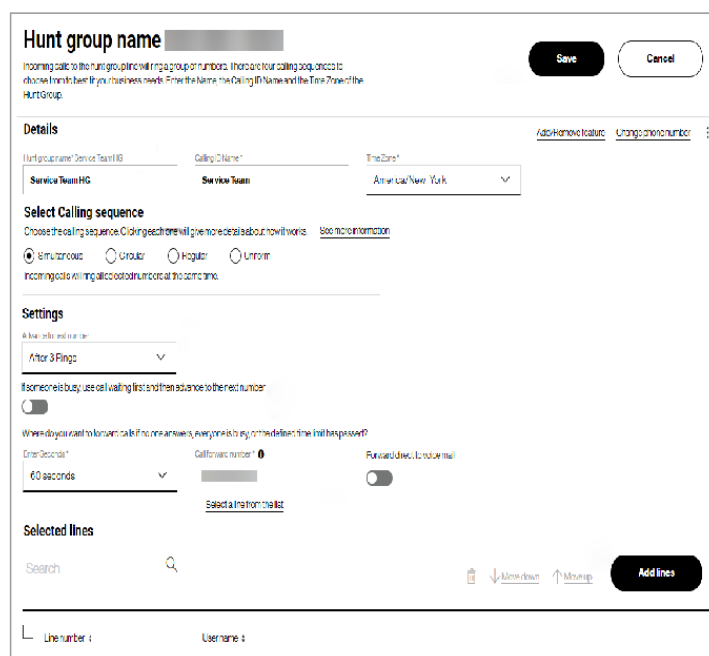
Hunt group name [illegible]

Incoming calls to the hunt group line will ring a group of numbers. There are four calling sequences to choose from to best fit your business needs. Enter the Name, the Calling ID Name and the Time Zone of the Hunt Group.

Save

Cancel

Details

Add/Remove feature

Change phone number

Hunt group name* Service Team HG

Service Team HG

Calling ID Name*

Service Team

Time Zone*

America/New York

Select Calling sequence

Choose the calling sequence. Clicking each one will give more details about how it works.

See more information

Simultaneous

Circular

Regular

Uniform

Incoming calls will ring all selected numbers at the same time.

Settings

Advance to next number

After 3 Rings

If someone is busy, use call waiting first and then advance to the next number

Where do you want to forward calls if no one answers, everyone is busy, or the defined time limit has passed?

Enter Seconds*

60 seconds

Call forward number*

Forward direct to voice mail

Select a line from the list

Selected lines

Search

Move down

Move up

Add lines

Line number

User name